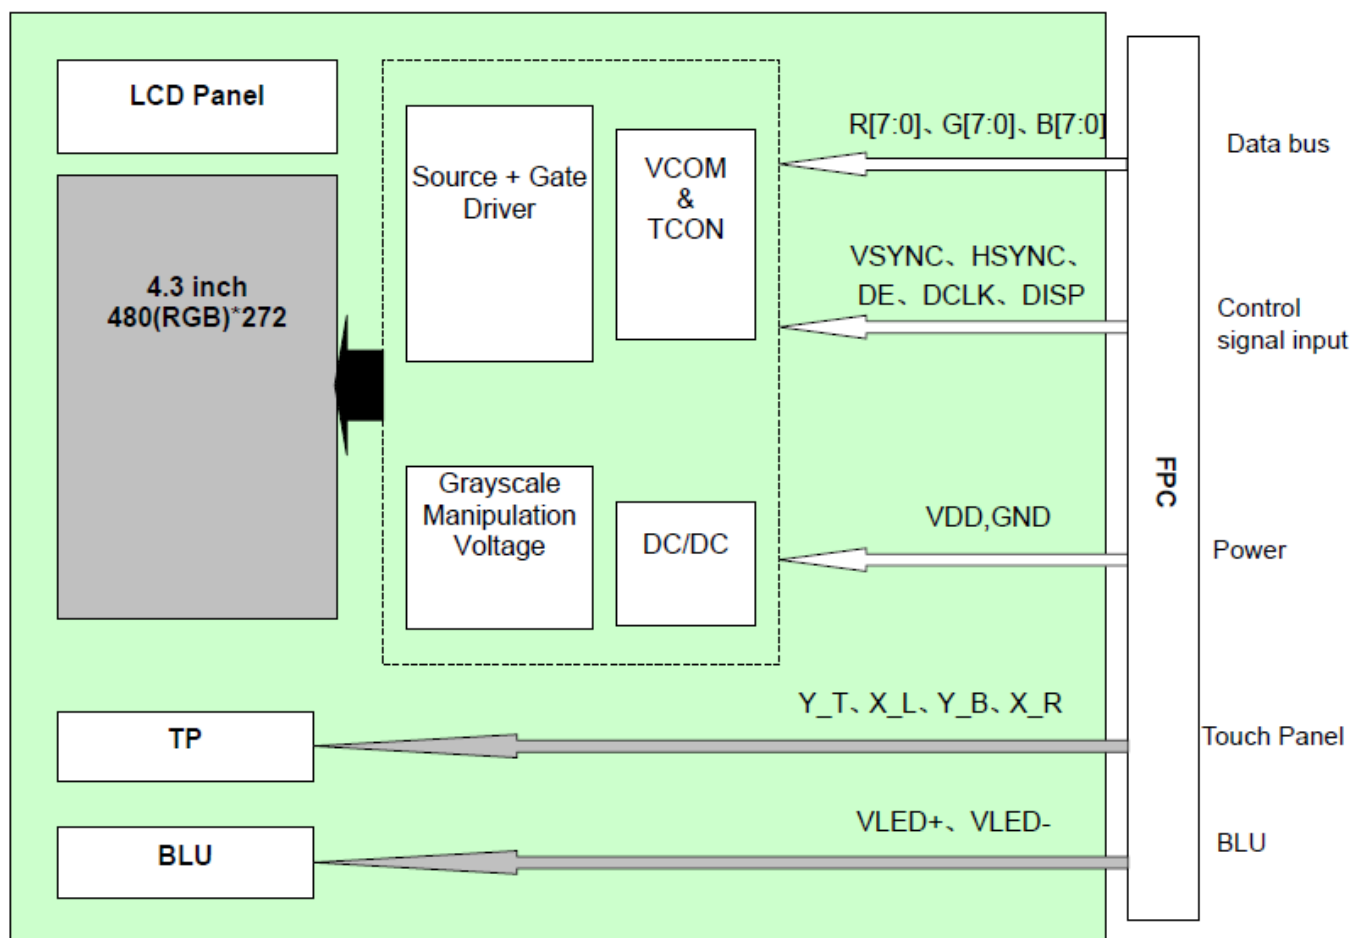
LCD Panel

4.3 inch
480(RGB)*272

Source + Gate Driver

VCOM
&
TCON

Grayscale Manipulation Voltage

DC/DC

R[7:0]、G[7:0]、B[7:0]

VSYNC、HSYNC、DE、DCLK、DISP

VDD,GND

Y_T、X_L、Y_B、X_R

VLED+、VLED-

TP

BLU

FPC

Data bus

Control signal input

Power

Touch Panel

BLU